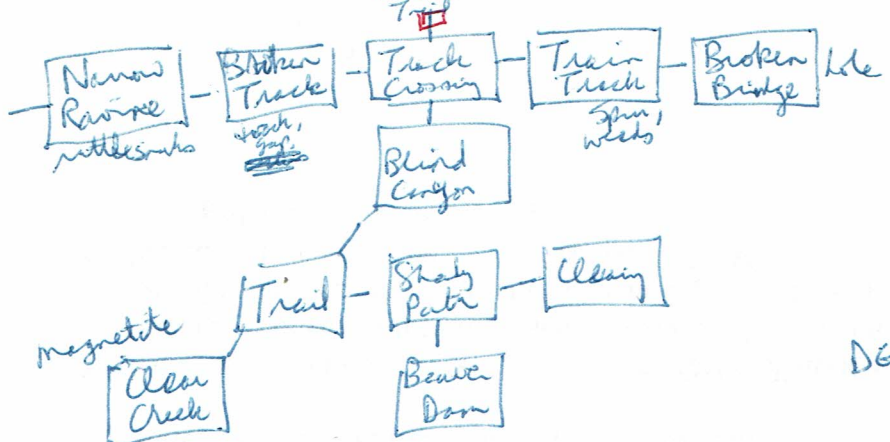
Trail

Narrow Ravine
rattlesnake

Broken Track
torch, gap

Track Crossing

Train Track
Spur, weeds

Broken Bridge
hole

Blind Canyon

Trail
magnetite

Shady Path

Clearing

Clear Creek

Beaver Dam

DG